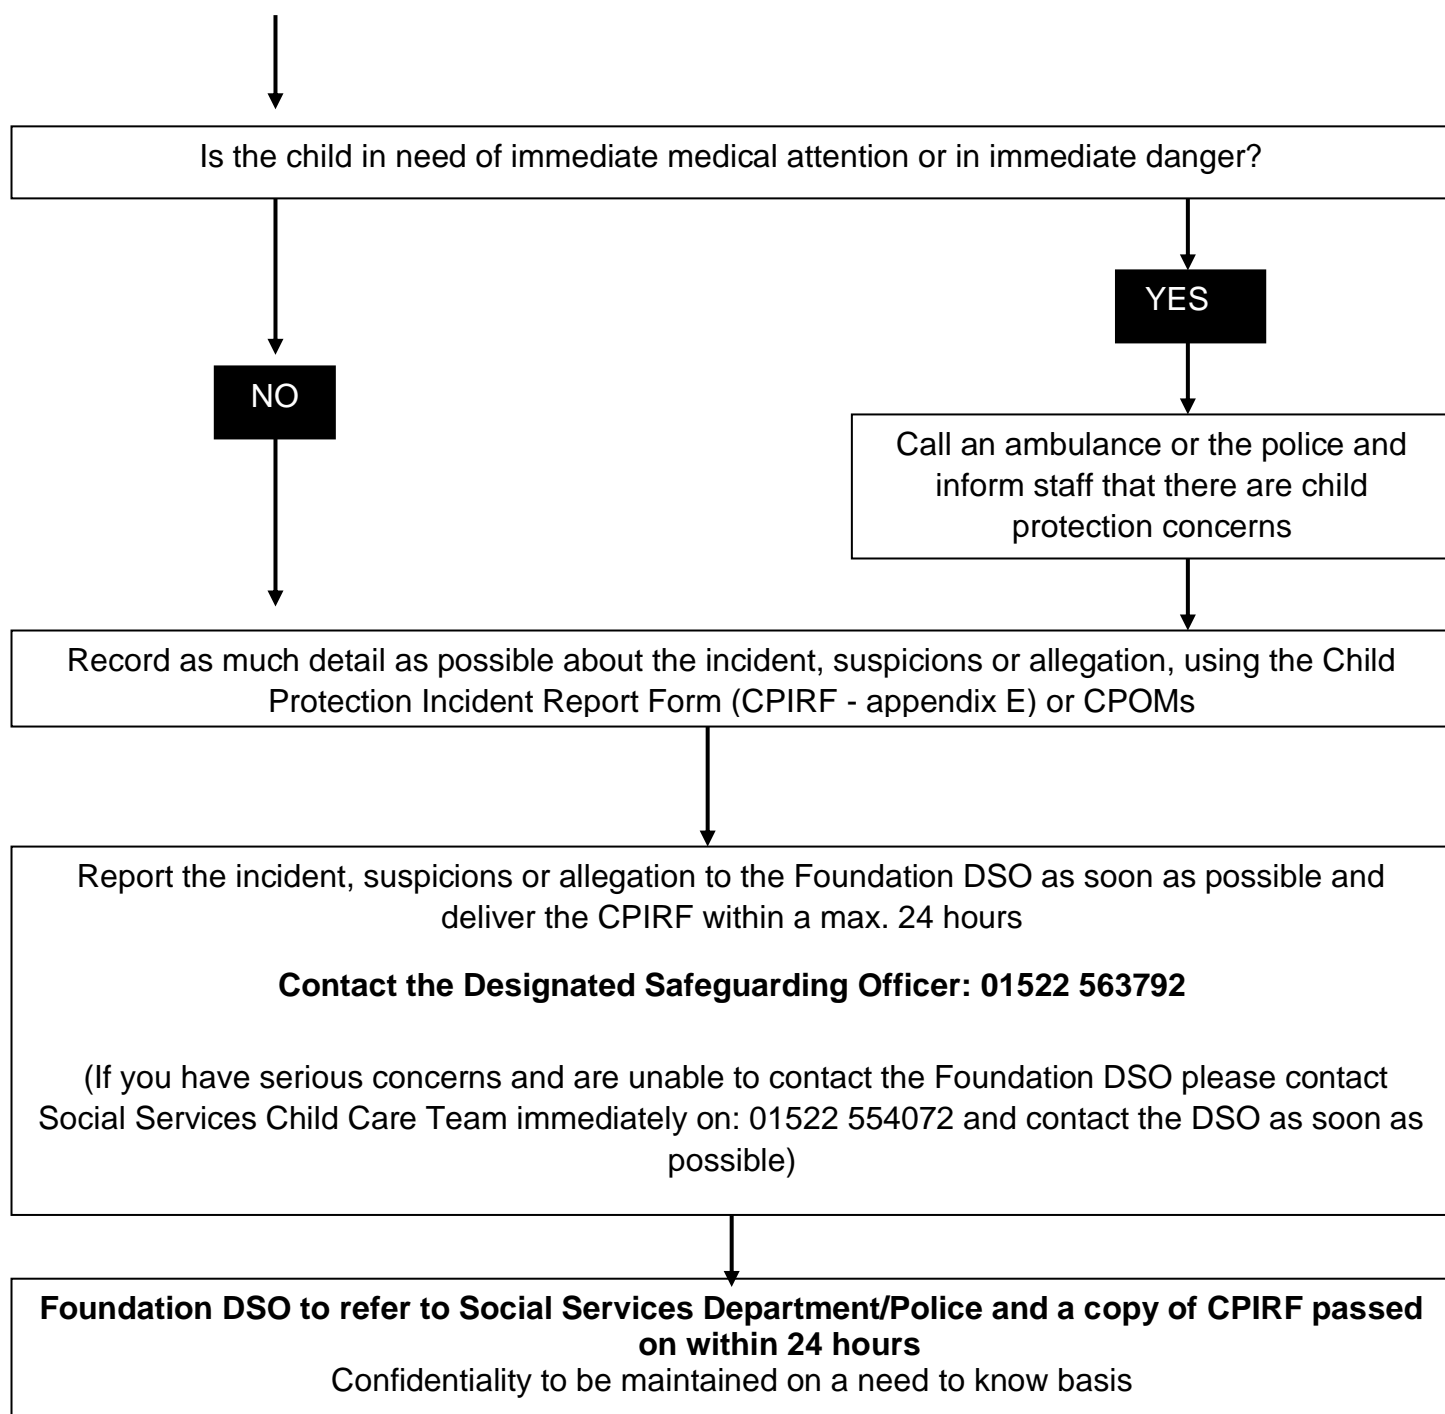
Is the child in need of immediate medical attention or in immediate danger?

YES

NO

Call an ambulance or the police and inform staff that there are child protection concerns

Record as much detail as possible about the incident, suspicions or allegation, using the Child Protection Incident Report Form (CPIRF - appendix E) or CPOMs

Report the incident, suspicions or allegation to the Foundation DSO as soon as possible and deliver the CPIRF within a max. 24 hours

**Contact the Designated Safeguarding Officer: 01522 563792**

(If you have serious concerns and are unable to contact the Foundation DSO please contact Social Services Child Care Team immediately on: 01522 554072 and contact the DSO as soon as possible)

**Foundation DSO to refer to Social Services Department/Police and a copy of CPIRF passed on within 24 hours**
Confidentiality to be maintained on a need to know basis